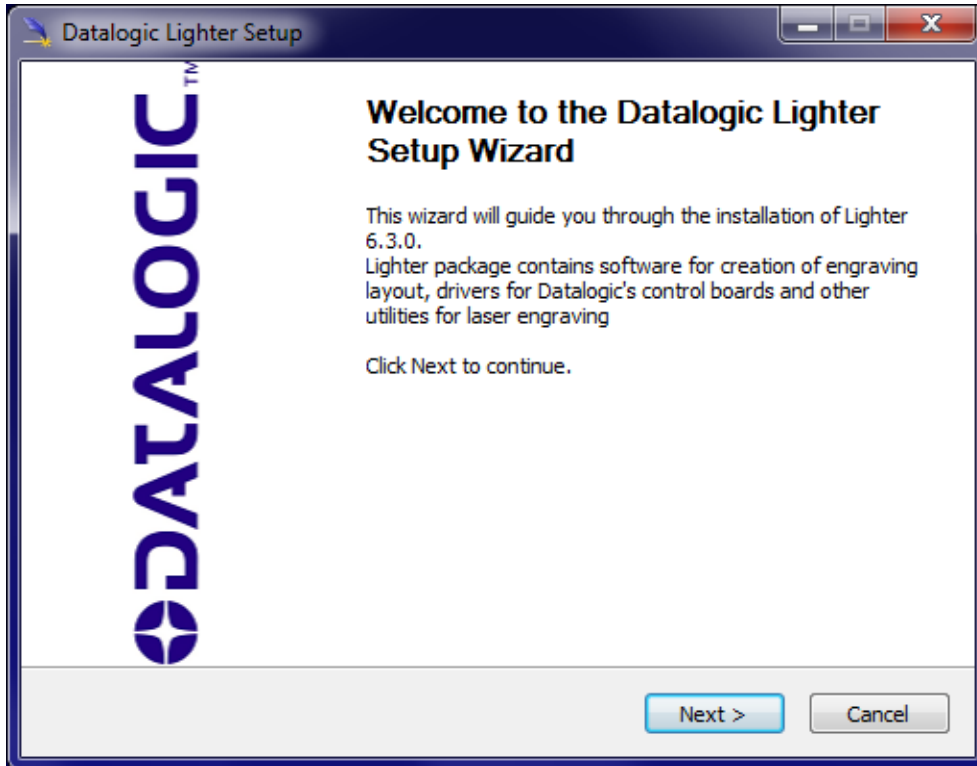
Datalogic Lighter Setup

DATALOGIC™

Welcome to the Datalogic Lighter Setup Wizard

This wizard will guide you through the installation of Lighter 6.3.0.
Lighter package contains software for creation of engraving layout, drivers for Datalogic's control boards and other utilities for laser engraving

Click Next to continue.

Next >
Cancel